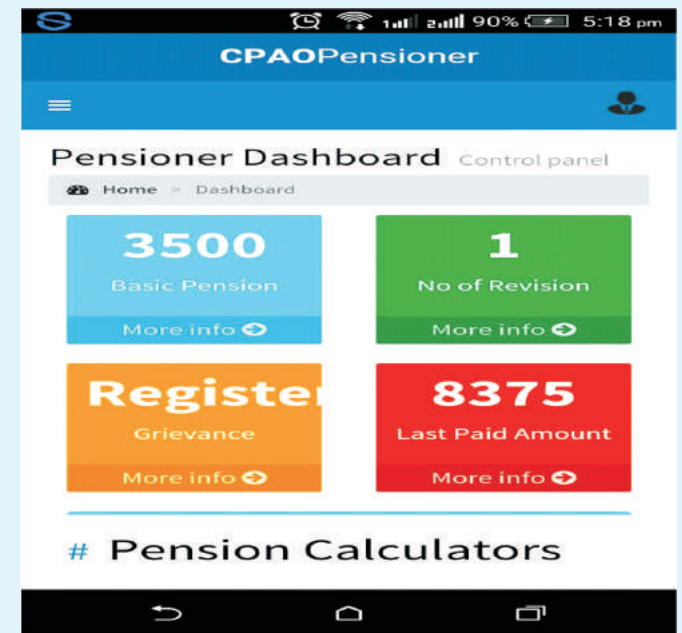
90% 5:18 pm

CPAOPensioner

Pensioner Dashboard Control panel

Home > Dashboard

3500
Basic Pension
More info

1
No of Revision
More info

Registe
Grievance
More info

8375
Last Paid Amount
More info

# Pension Calculators